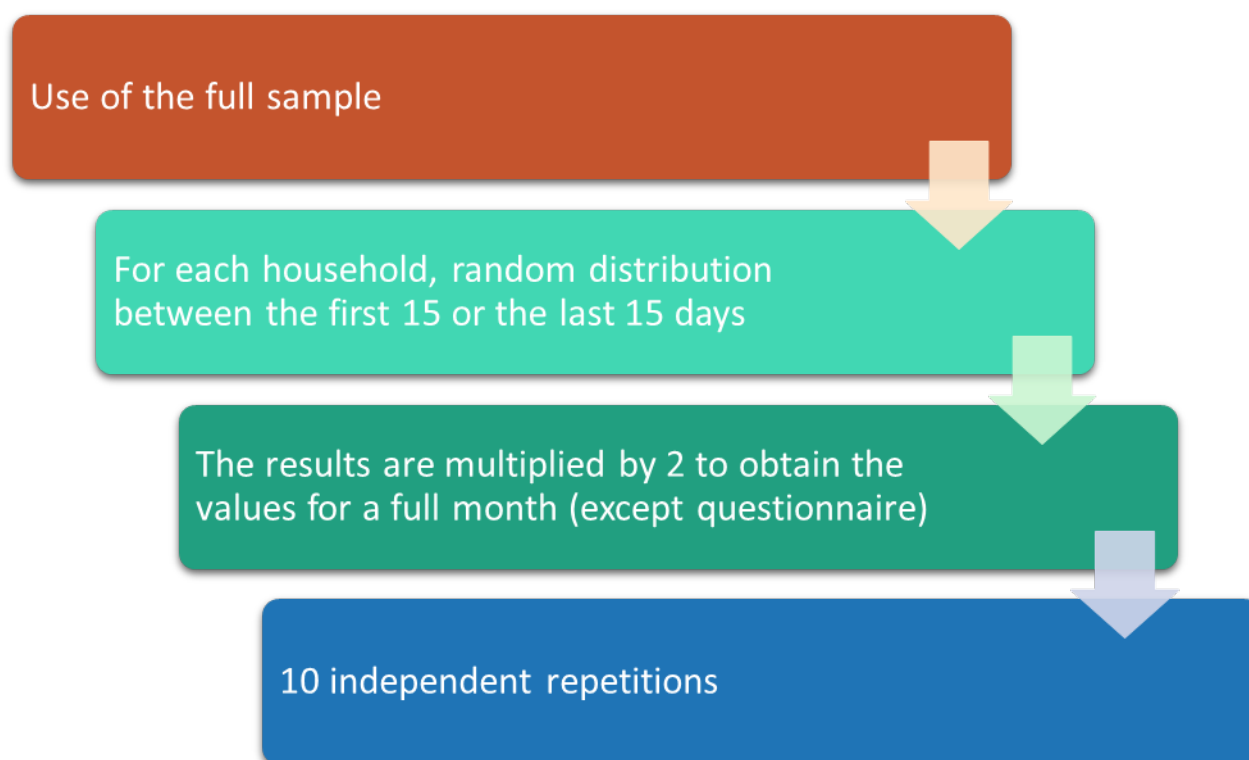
Use of the full sample

For each household, random distribution between the first 15 or the last 15 days

The results are multiplied by 2 to obtain the values for a full month (except questionnaire)

10 independent repetitions